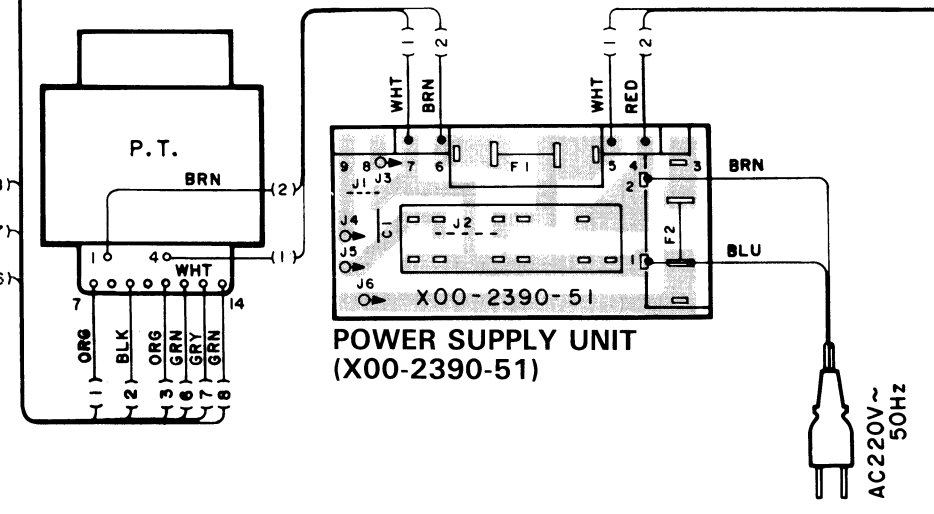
P.T.

BRN

(2)

(1)

1

4

WHT

7

14

ORG

BLK

ORG

GRN

GRY

GRN

1

2

3

6

7

8

1

2

WHT

BRN

1

2

WHT

RED

9

8

7

6

F1

5

4

3

J3

J1

2

BRN

J4

C1

J2

J5

F2

1

BLU

J6

X00-2390-51

POWER SUPPLY UNIT (X00-2390-51)

AC220V~ 50Hz